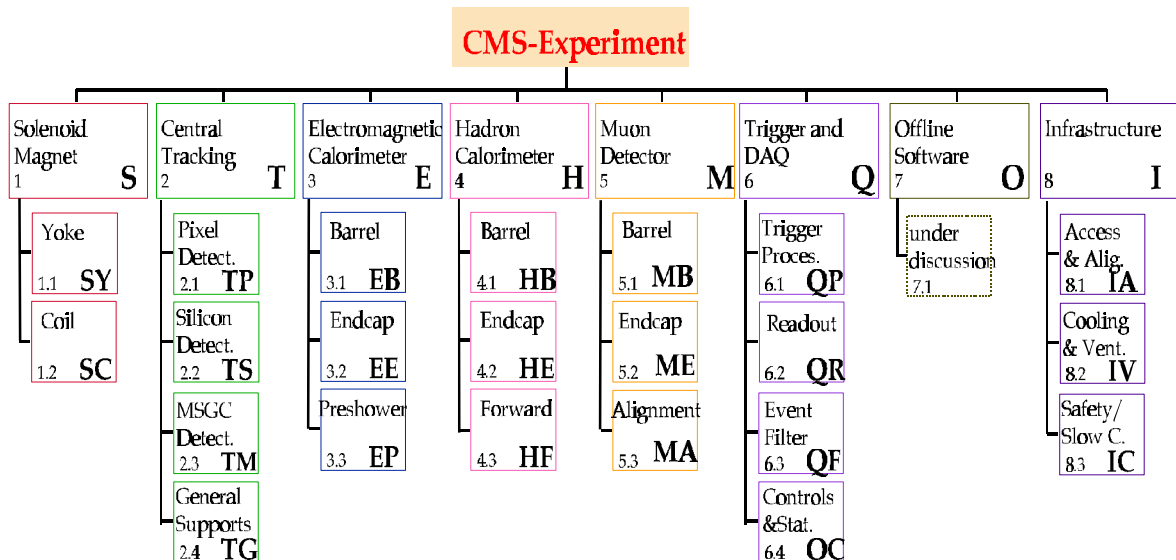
CMS-Experiment

Solenoid Magnet 1 S
Yoke 1.1 SY
Coil 1.2 SC

Central Tracking 2 T
Pixel Detect. 2.1 TP
Silicon Detect. 2.2 TS
MSGC Detect. 2.3 TM
General Supports 2.4 TG

Electromagnetic Calorimeter 3 E
Barrel 3.1 EB
Endcap 3.2 EE
Preshower 3.3 EP

Hadron Calorimeter 4 H
Barrel 4.1 HB
Endcap 4.2 HE
Forward 4.3 HF

Muon Detector 5 M
Barrel 5.1 MB
Endcap 5.2 ME
Alignment 5.3 MA

Trigger and DAQ 6 Q
Trigger Proces. 6.1 QP
Readout 6.2 QR
Event Filter 6.3 QF
Controls &Stat. 6.4 QC

Offline Software 7 O
under discussion 7.1

Infrastructure 8 I
Access & Alig. 8.1 IA
Cooling & Vent. 8.2 IV
Safety/ Slow C. 8.3 IC